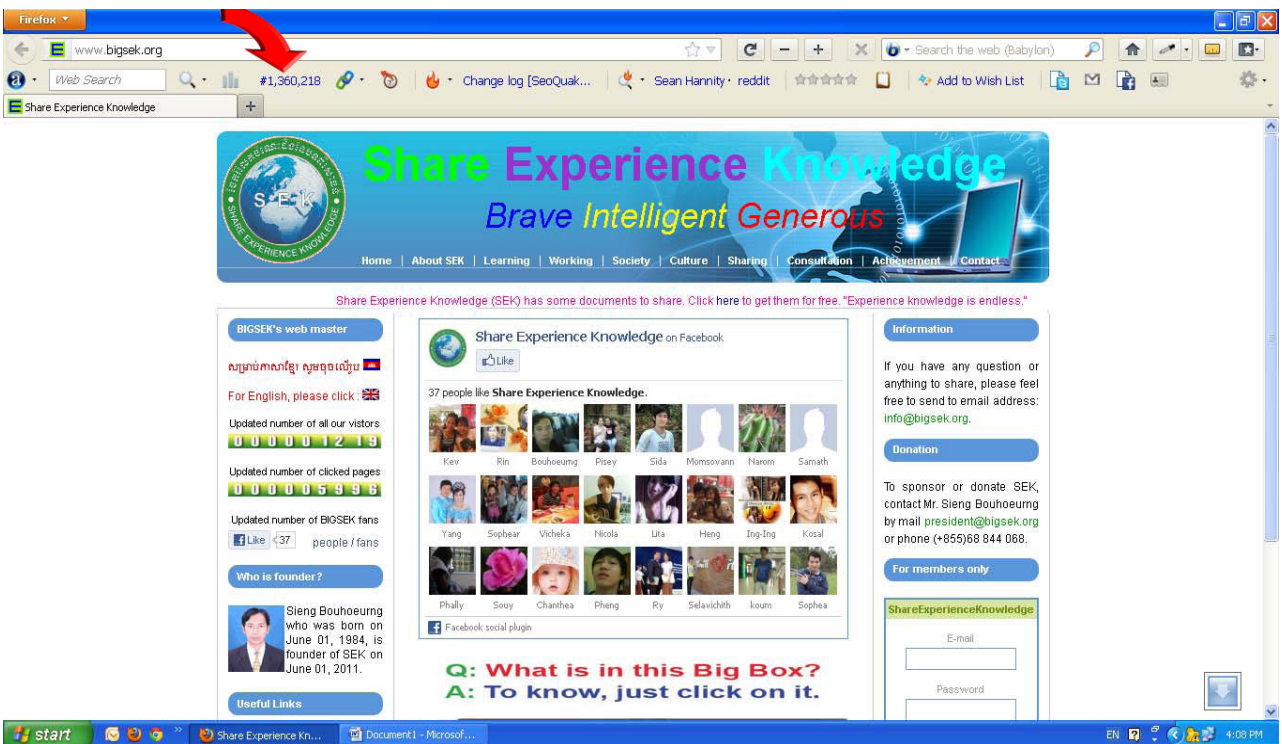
Firefox

www.bigsek.org

Search the web (Babylon)

Web Search

#1,360,218

Change log [SeoQuak...

Sean Hannity · reddit

Add to Wish List

Share Experience Knowledge

Share Experience Knowledge

S E K

SHARE EXPERIENCE KNOWLEDGE

Brave Intelligent Generous

Home | About SEK | Learning | Working | Society | Culture | Sharing | Consultation | Achievement | Contact

Share Experience Knowledge (SEK) has some documents to share. Click here to get them for free. "Experience knowledge is endless."

BIGSEK's web master

សម្រាប់ភាសាខ្មែរ សូមចុចលើរូប

For English, please click :

Updated number of all our vistors

0 0 0 0 0 1 2 1 9

Updated number of clicked pages

0 0 0 0 0 5 9 9 6

Updated number of BIGSEK fans

Like 37 people / fans

Who is founder?

Sieng Bouhoeurng who was born on June 01, 1984, is founder of SEK on June 01, 2011.

Useful Links

Share Experience Knowledge on Facebook

Like

37 people like Share Experience Knowledge.

Kev Rin Bouhoeurng Pisey Sida Momsovann Narom Samath

Yang Sophear Vicheka Nicola Lita Heng Ing-Ing Kosal

Phally Souy Chanthea Pheng Ry Selavichith koum Sophea

Facebook social plugin

Q: What is in this Big Box?
A: To know, just click on it.

Information

If you have any question or anything to share, please feel free to send to email address: info@bigsek.org.

Donation

To sponsor or donate SEK, contact Mr. Sieng Bouhoeurng by mail president@bigsek.org or phone (+855)68 844 068.

For members only

ShareExperienceKnowledge

E-mail

Password

start

Share Experience Kn...

Document1 - Microsof...

EN

4:08 PM